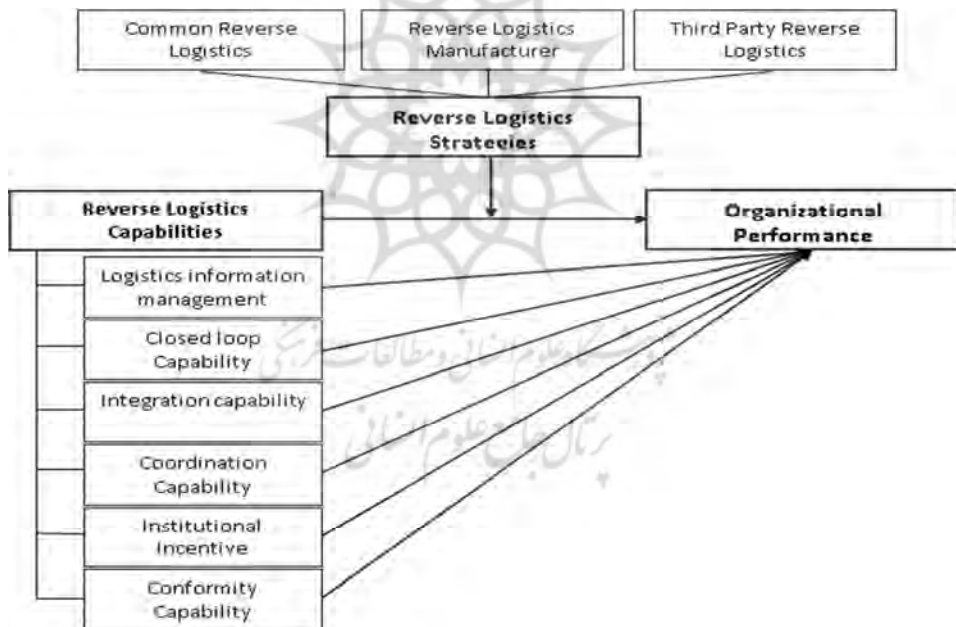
Common Reverse Logistics

Reverse Logistics Manufacturer

Third Party Reverse Logistics

Reverse Logistics Strategies

Reverse Logistics Capabilities

Organizational Performance

Logistics information management

Closed loop Capability

Integration capability

Coordination Capability

Institutional Incentive

Conformity Capability

پژوهشگاه علوم انسانی و مطالعات فرهنگی
پرتال جامع علوم انسانی